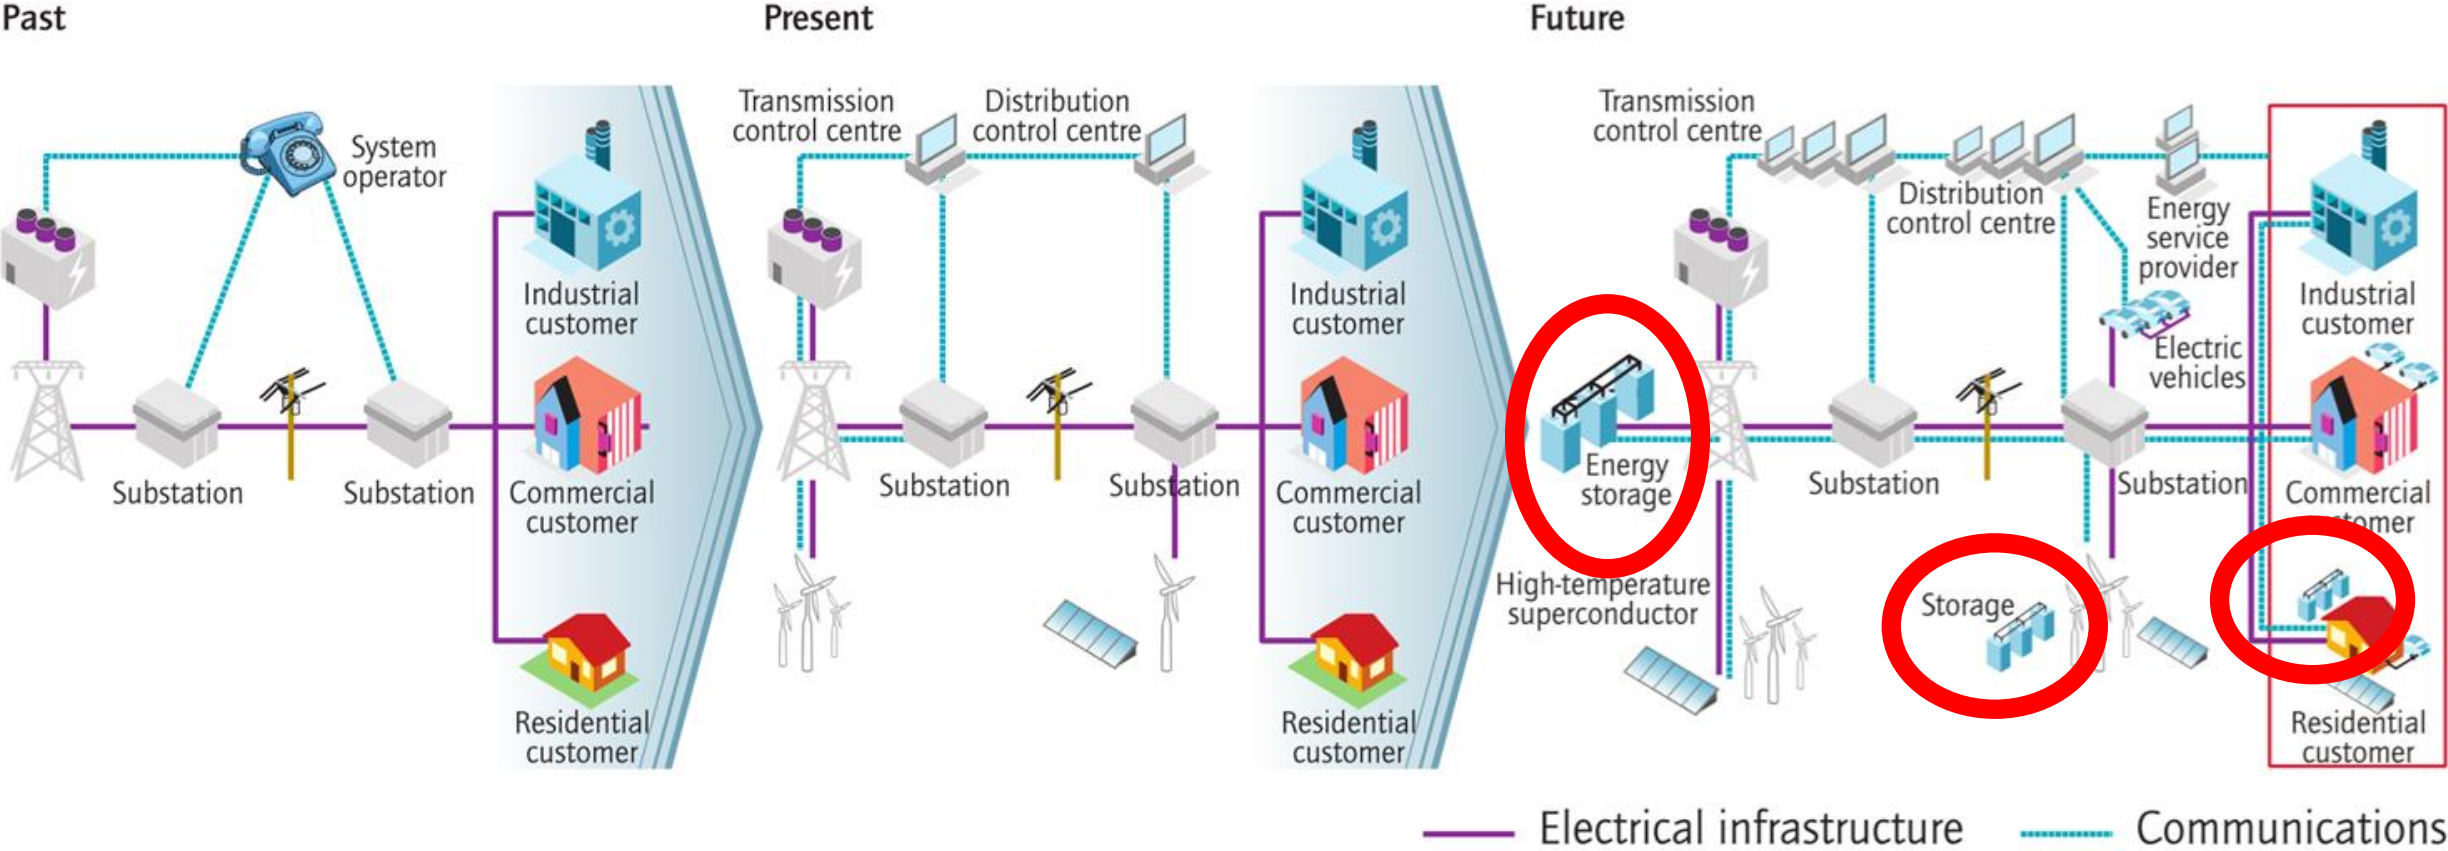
Past

System operator

Substation

Substation

Industrial customer

Commercial customer

Residential customer

Present

Transmission control centre

Distribution control centre

Substation

Substation

Industrial customer

Commercial customer

Residential customer

Future

Transmission control centre

Distribution control centre

Energy service provider

Electric vehicles

Industrial customer

Energy storage

Substation

Substation

Commercial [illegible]tomer

High-temperature superconductor

Storage

Residential customer

Electrical infrastructure

Communications